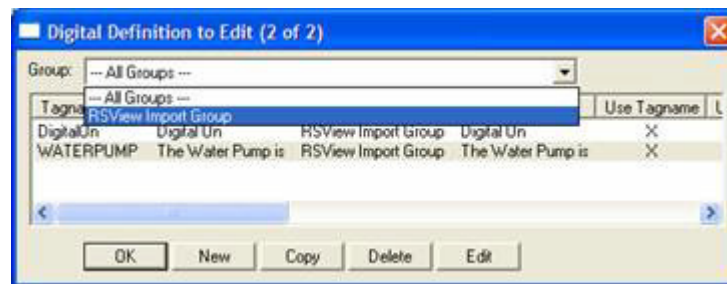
Digital Definition to Edit (2 of 2)

Group: --- All Groups ---

--- All Groups ---
RSView Import Group

| Tagna | | | | Use Tagname | U |
|---|---|---|---|---|---|
| DigitalUn | Digital Un | RSView Import Group | Digital Un | X | |
| WATERPUMP | The Water Pump is | RSView Import Group | The Water Pump is | X | |

OK New Copy Delete Edit